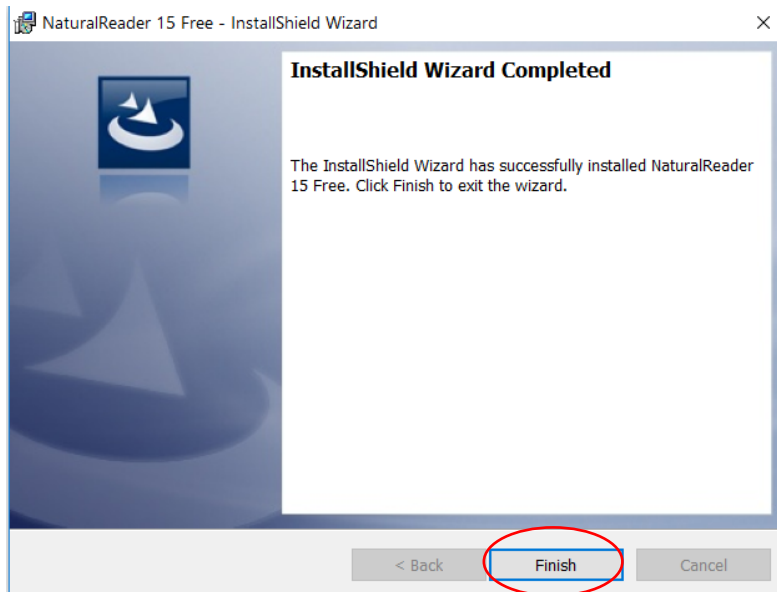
NaturalReader 15 Free - InstallShield Wizard

×

InstallShield Wizard Completed

The InstallShield Wizard has successfully installed NaturalReader 15 Free. Click Finish to exit the wizard.

< Back

Finish

Cancel